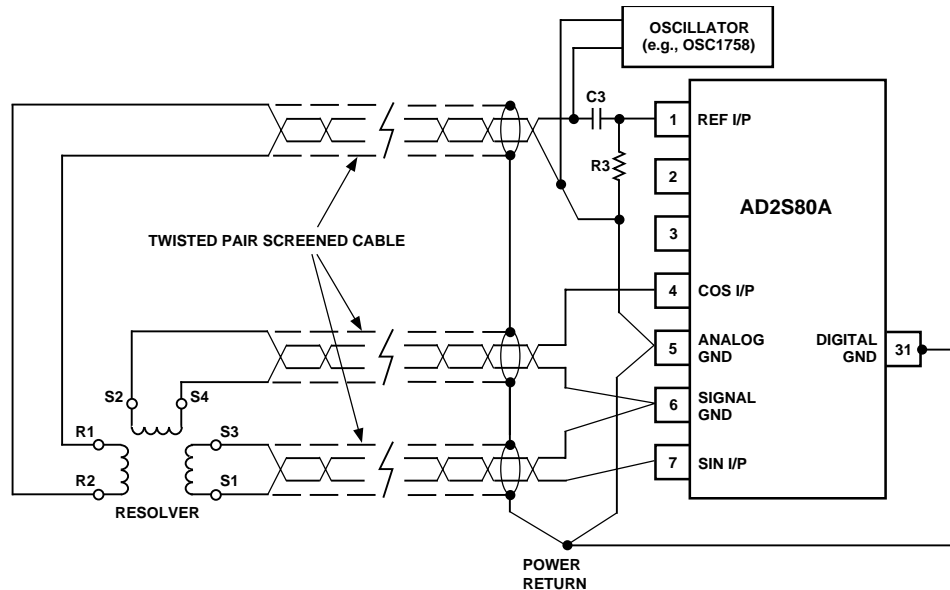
OSCILLATOR
(e.g., OSC1758)

C3

R3

1 REF I/P

2

3

AD2S80A

TWISTED PAIR SCREENED CABLE

4 COS I/P

5 ANALOG GND

6 SIGNAL GND

7 SIN I/P

DIGITAL GND 31

S2

S4

R1

S3

R2

S1

RESOLVER

POWER RETURN